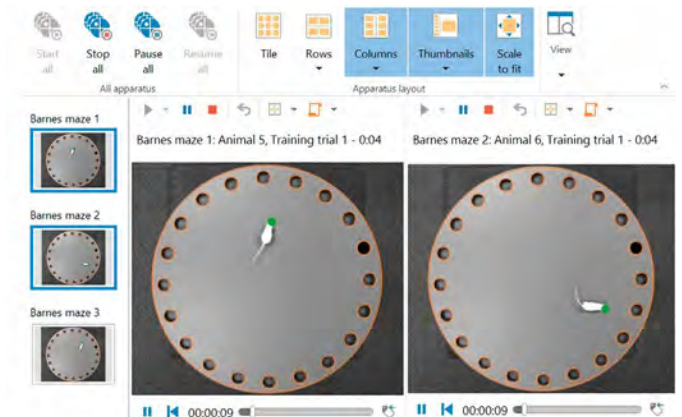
Start all
Stop all
Pause all
Resume all
All apparatus
Tile
Rows
Columns
Thumbnails
Scale to fit
Apparatus layout
View

Barnes maze 1
Barnes maze 2
Barnes maze 3

Barnes maze 1: Animal 5, Training trial 1 - 0:04
Barnes maze 2: Animal 6, Training trial 1 - 0:04

00:00:09
00:00:09